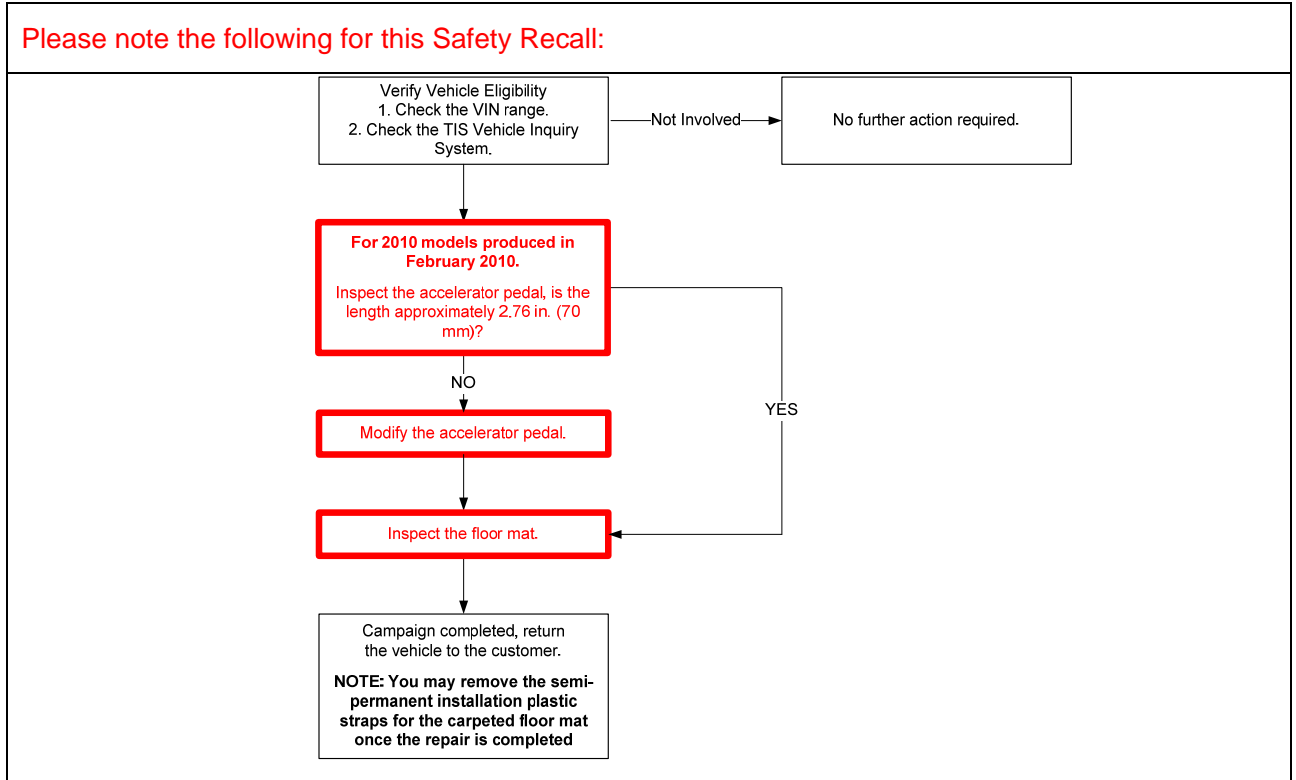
Please note the following for this Safety Recall:

Verify Vehicle Eligibility
1. Check the VIN range.
2. Check the TIS Vehicle Inquiry System.

Not Involved

No further action required.

For 2010 models produced in February 2010.

Inspect the accelerator pedal, is the length approximately 2.76 in. (70 mm)?

NO

YES

Modify the accelerator pedal.

Inspect the floor mat.

Campaign completed, return the vehicle to the customer.

NOTE: You may remove the semi-permanent installation plastic straps for the carpeted floor mat once the repair is completed